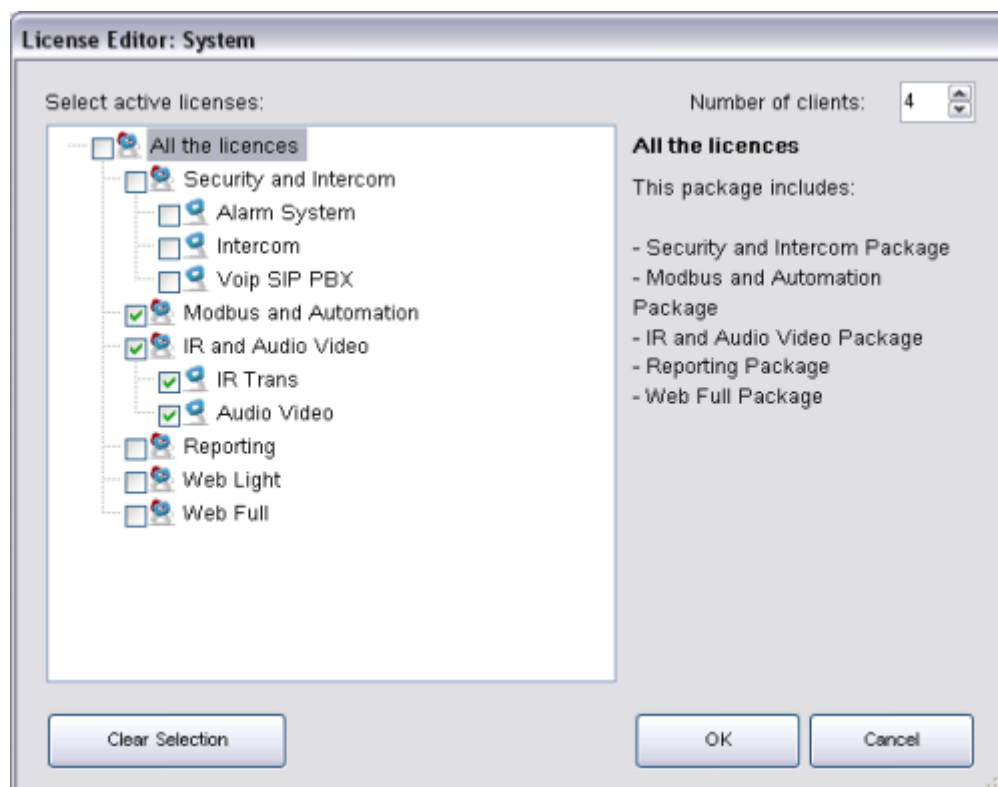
License Editor: System

Select active licenses:

Number of clients: 4

All the licences
Security and Intercom
Alarm System
Intercom
Voip SIP PBX
Modbus and Automation
IR and Audio Video
IR Trans
Audio Video
Reporting
Web Light
Web Full

All the licences

This package includes:

- Security and Intercom Package
- Modbus and Automation Package
- IR and Audio Video Package
- Reporting Package
- Web Full Package

Clear Selection

OK

Cancel